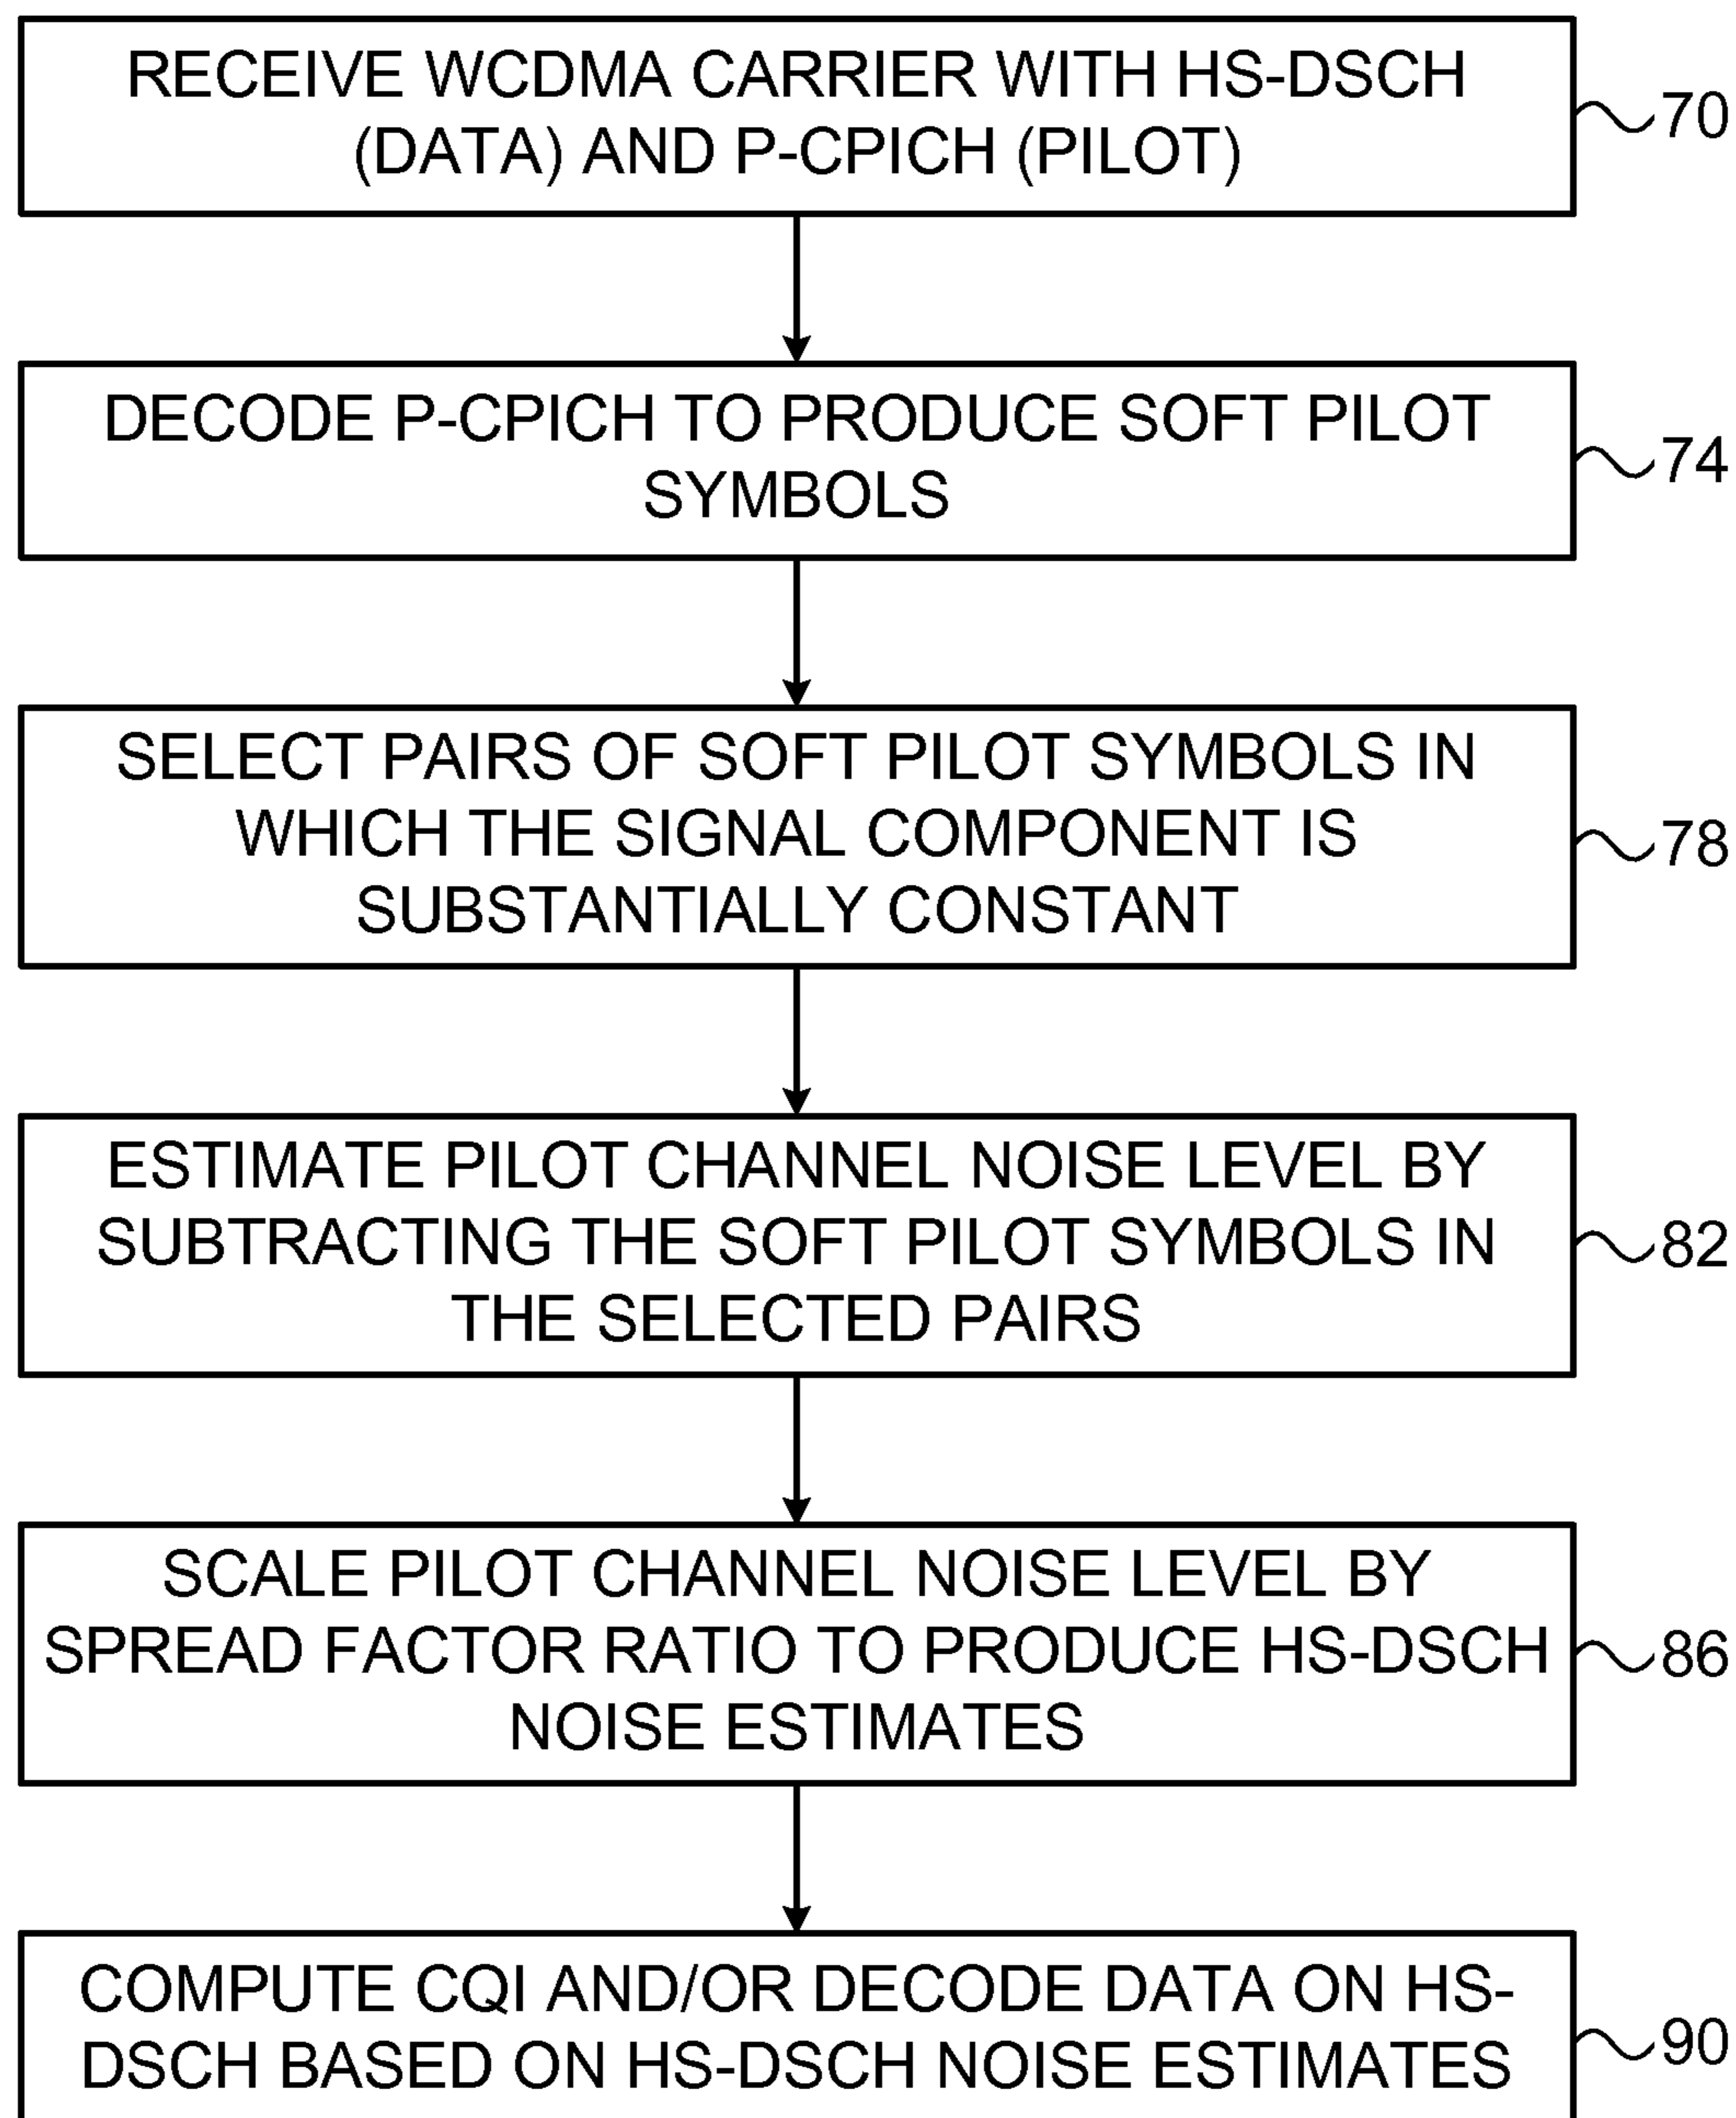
RECEIVE WCDMA CARRIER WITH HS-DSCH (DATA) AND P-CPICH (PILOT)

70

DECODE P-CPICH TO PRODUCE SOFT PILOT SYMBOLS

74

SELECT PAIRS OF SOFT PILOT SYMBOLS IN WHICH THE SIGNAL COMPONENT IS SUBSTANTIALLY CONSTANT

78

ESTIMATE PILOT CHANNEL NOISE LEVEL BY SUBTRACTING THE SOFT PILOT SYMBOLS IN THE SELECTED PAIRS

82

SCALE PILOT CHANNEL NOISE LEVEL BY SPREAD FACTOR RATIO TO PRODUCE HS-DSCH NOISE ESTIMATES

86

COMPUTE CQI AND/OR DECODE DATA ON HS-DSCH BASED ON HS-DSCH NOISE ESTIMATES

90